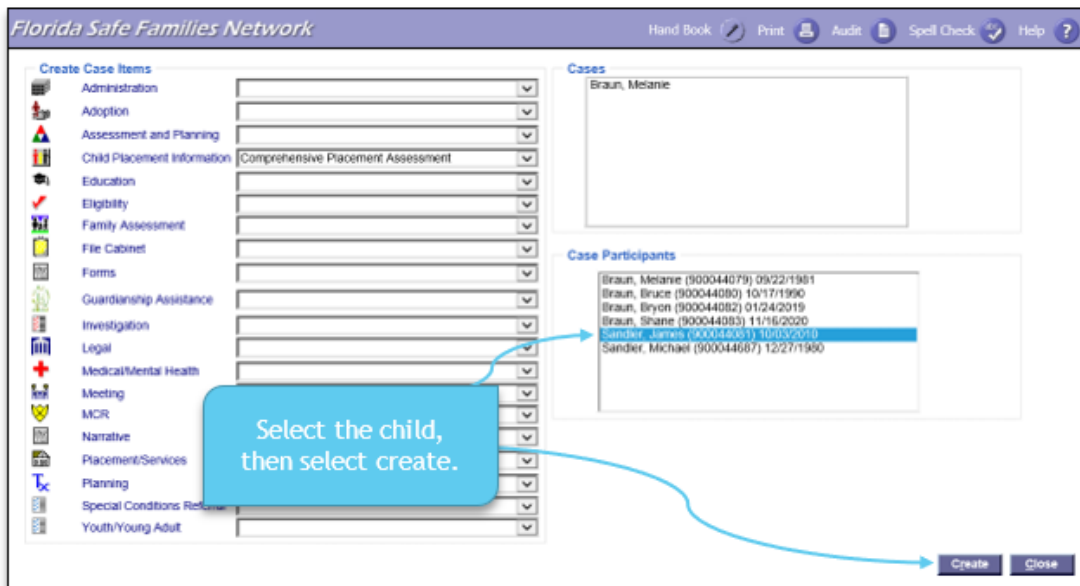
Florida Safe Families Network

Hand Book Print Audit Spell Check Help

Create Case Items

Administration
Adoption
Assessment and Planning
Child Placement Information Comprehensive Placement Assessment
Education
Eligibility
Family Assessment
File Cabinet
Forms
Guardianship Assistance
Investigation
Legal
Medical/Mental Health
Meeting
MCR
Narrative
Placement/Services
Planning
Special Conditions Referral
Youth/Young Adult

Cases

Braun, Melanie

Case Participants

Braun, Melanie (900044079) 09/22/1981
Braun, Bruce (900044080) 10/17/1990
Braun, Bryon (900044082) 01/24/2019
Braun, Shane (900044083) 11/16/2020
Sandler, James (900044081) 10/03/2010
Sandler, Michael (900044087) 12/27/1980

Select the child, then select create.

Create Close